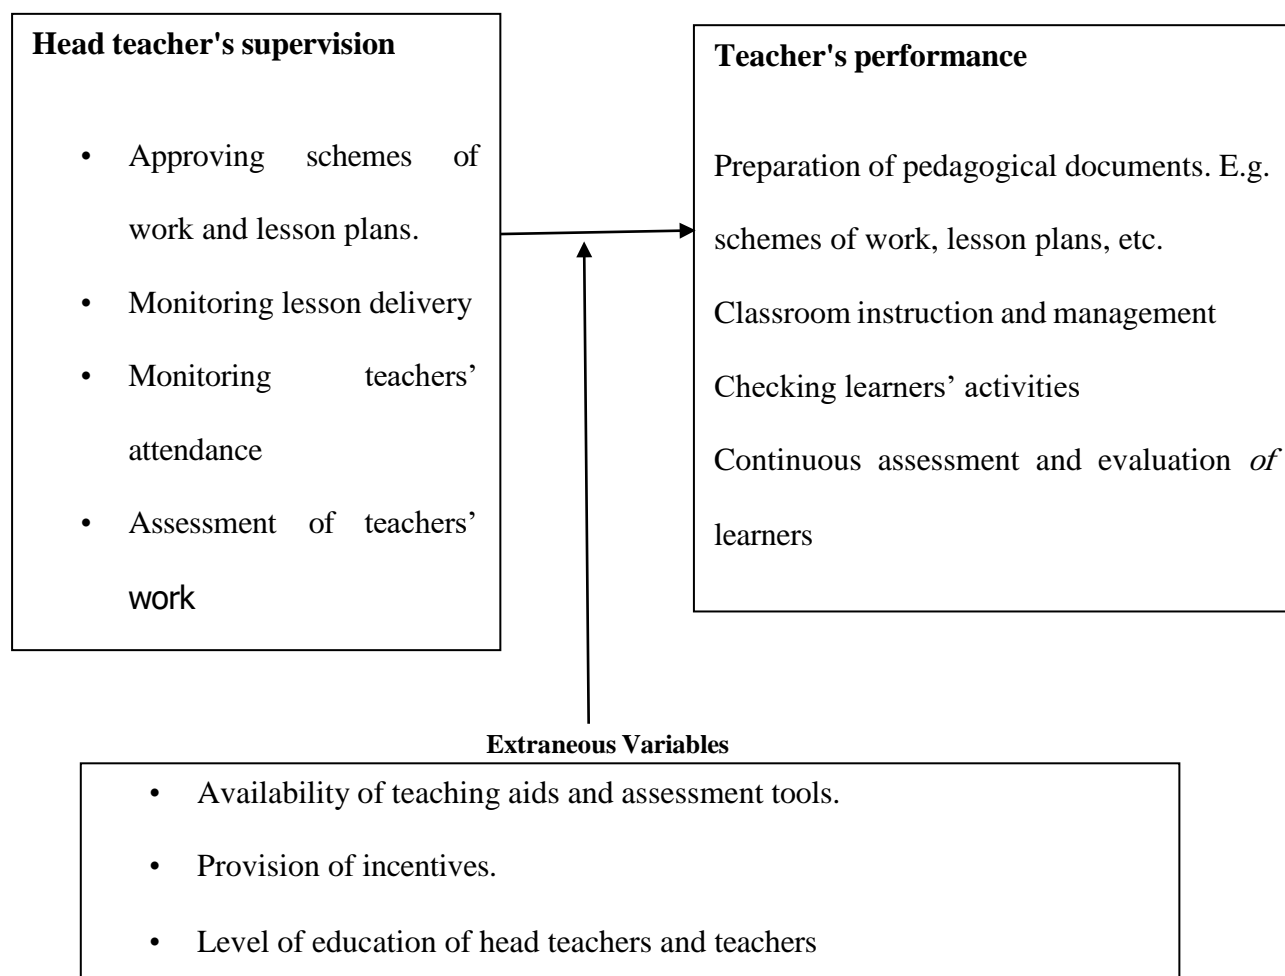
**Head teacher's supervision**

- Approving schemes of work and lesson plans.
- Monitoring lesson delivery
- Monitoring teachers' attendance
- Assessment of teachers' work

**Teacher's performance**

Preparation of pedagogical documents. E.g. schemes of work, lesson plans, etc.

Classroom instruction and management

Checking learners' activities

Continuous assessment and evaluation *of* learners

**Extraneous Variables**

- Availability of teaching aids and assessment tools.
- Provision of incentives.
- Level of education of head teachers and teachers